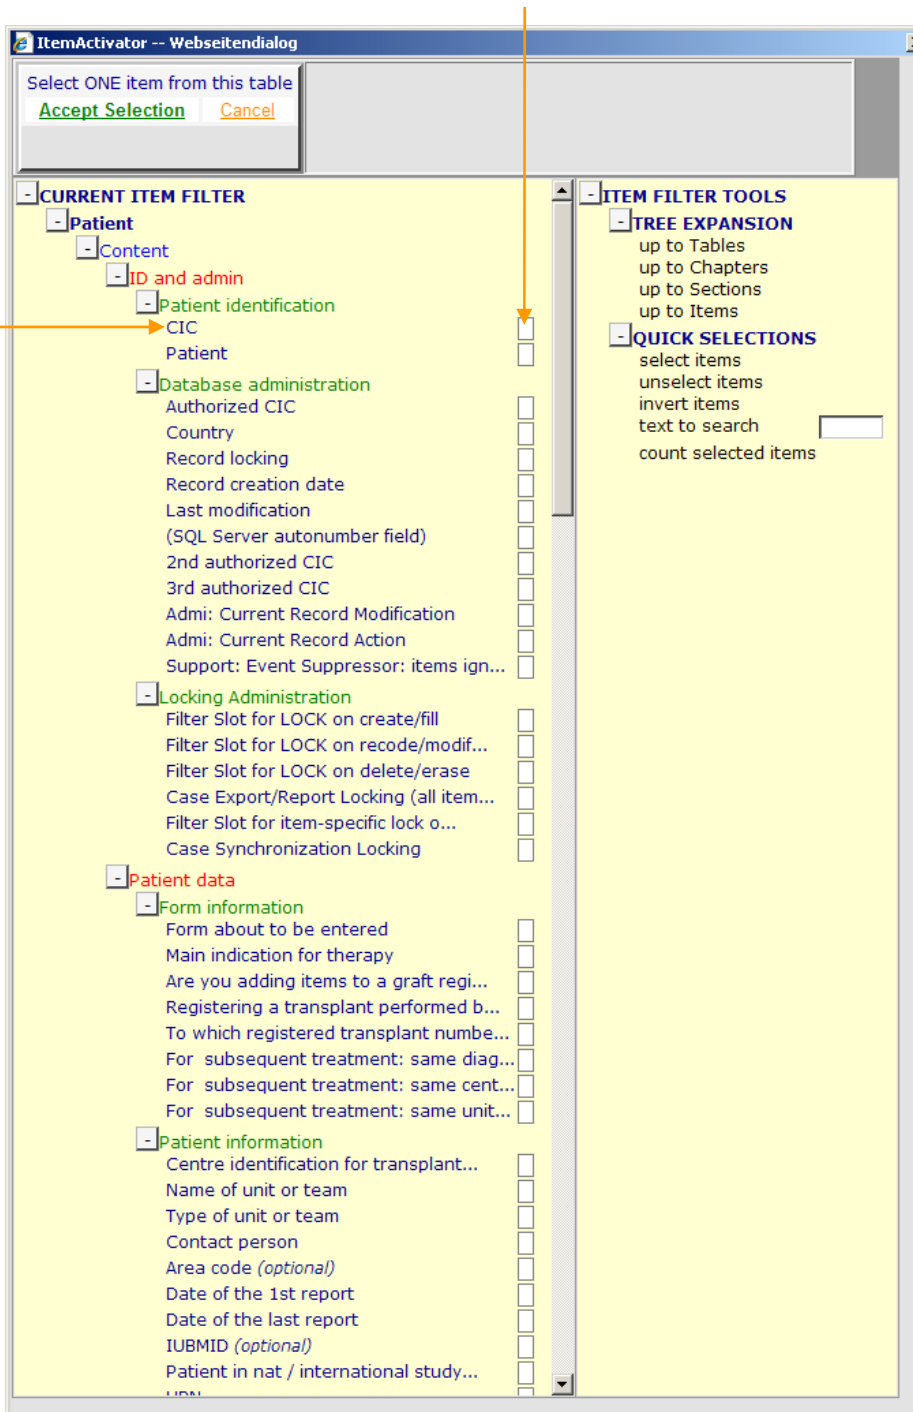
ItemActivator -- Webseitendialog

Select ONE item from this table
Accept Selection
Cancel

- CURRENT ITEM FILTER
- Patient
- Content
- ID and admin
- Patient identification
CIC
Patient
- Database administration
Authorized CIC
Country
Record locking
Record creation date
Last modification
(SQL Server autonumber field)
2nd authorized CIC
3rd authorized CIC
Admi: Current Record Modification
Admi: Current Record Action
Support: Event Suppressor: items ign...
- Locking Administration
Filter Slot for LOCK on create/fill
Filter Slot for LOCK on recode/modif...
Filter Slot for LOCK on delete/erase
Case Export/Report Locking (all item...
Filter Slot for item-specific lock o...
Case Synchronization Locking
- Patient data
- Form information
Form about to be entered
Main indication for therapy
Are you adding items to a graft regi...
Registering a transplant performed b...
To which registered transplant numbe...
For subsequent treatment: same diag...
For subsequent treatment: same cent...
For subsequent treatment: same unit...
- Patient information
Centre identification for transplant...
Name of unit or team
Type of unit or team
Contact person
Area code (optional)
Date of the 1st report
Date of the last report
IUBMID (optional)
Patient in nat / international study...
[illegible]

- ITEM FILTER TOOLS
- TREE EXPANSION
up to Tables
up to Chapters
up to Sections
up to Items
- QUICK SELECTIONS
select items
unselect items
invert items
text to search
count selected items